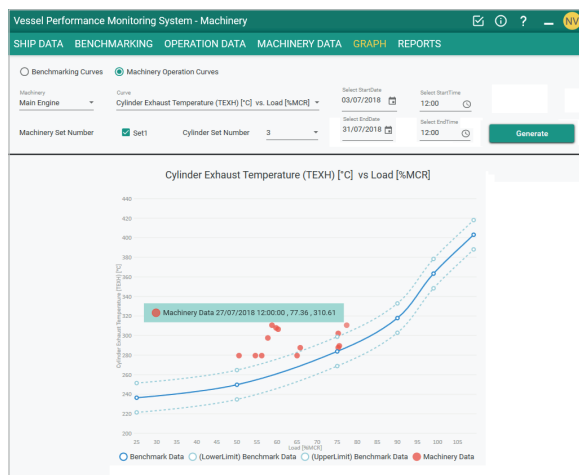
Vessel Performance Monitoring System - Machinery

NV

SHIP DATA BENCHMARKING OPERATION DATA MACHINERY DATA GRAPH REPORTS

Benchmarking Curves

Machinery Operation Curves

Machinery
Main Engine

Curve
Cylinder Exhaust Temperature (TEXH) [°C] vs. Load [%MCR]

Select StartDate
03/07/2018

Select StartTime
12:00

Select EndDate
31/07/2018

Select EndTime
12:00

Machinery Set Number

Set1

Cylinder Set Number
3

Generate

Cylinder Exhaust Temperature (TEXH) [°C] vs Load [%MCR]

Cylinder Exhaust Temperature (TEXH) [°C]

440
420
400
380
360
340
320
300
280
260
240
220
200

Machinery Data 27/07/2018 12:00:00 , 77.36 , 310.61

25 30 35 40 45 50 55 60 65 70 75 80 85 90 95 100 105

Load [%MCR]

Benchmark Data (LowerLimit) Benchmark Data (UpperLimit) Benchmark Data Machinery Data